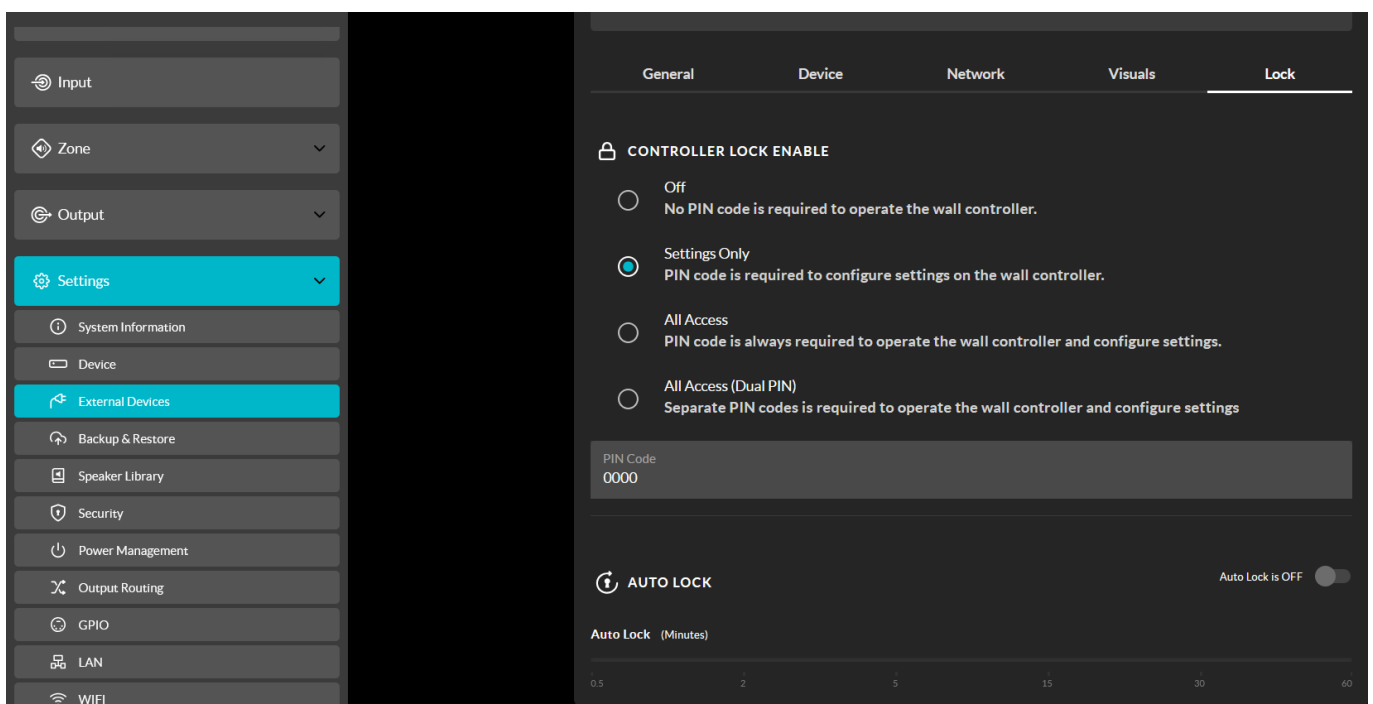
Input

Zone

Output

Settings

System Information

Device

External Devices

Backup & Restore

Speaker Library

Security

Power Management

Output Routing

GPIO

LAN

WIFI

General Device Network Visuals Lock

CONTROLLER LOCK ENABLE

Off
No PIN code is required to operate the wall controller.

Settings Only
PIN code is required to configure settings on the wall controller.

All Access
PIN code is always required to operate the wall controller and configure settings.

All Access (Dual PIN)
Separate PIN codes is required to operate the wall controller and configure settings

PIN Code
0000

AUTO LOCK

Auto Lock is OFF

Auto Lock (Minutes)

0.5 2 5 15 30 60